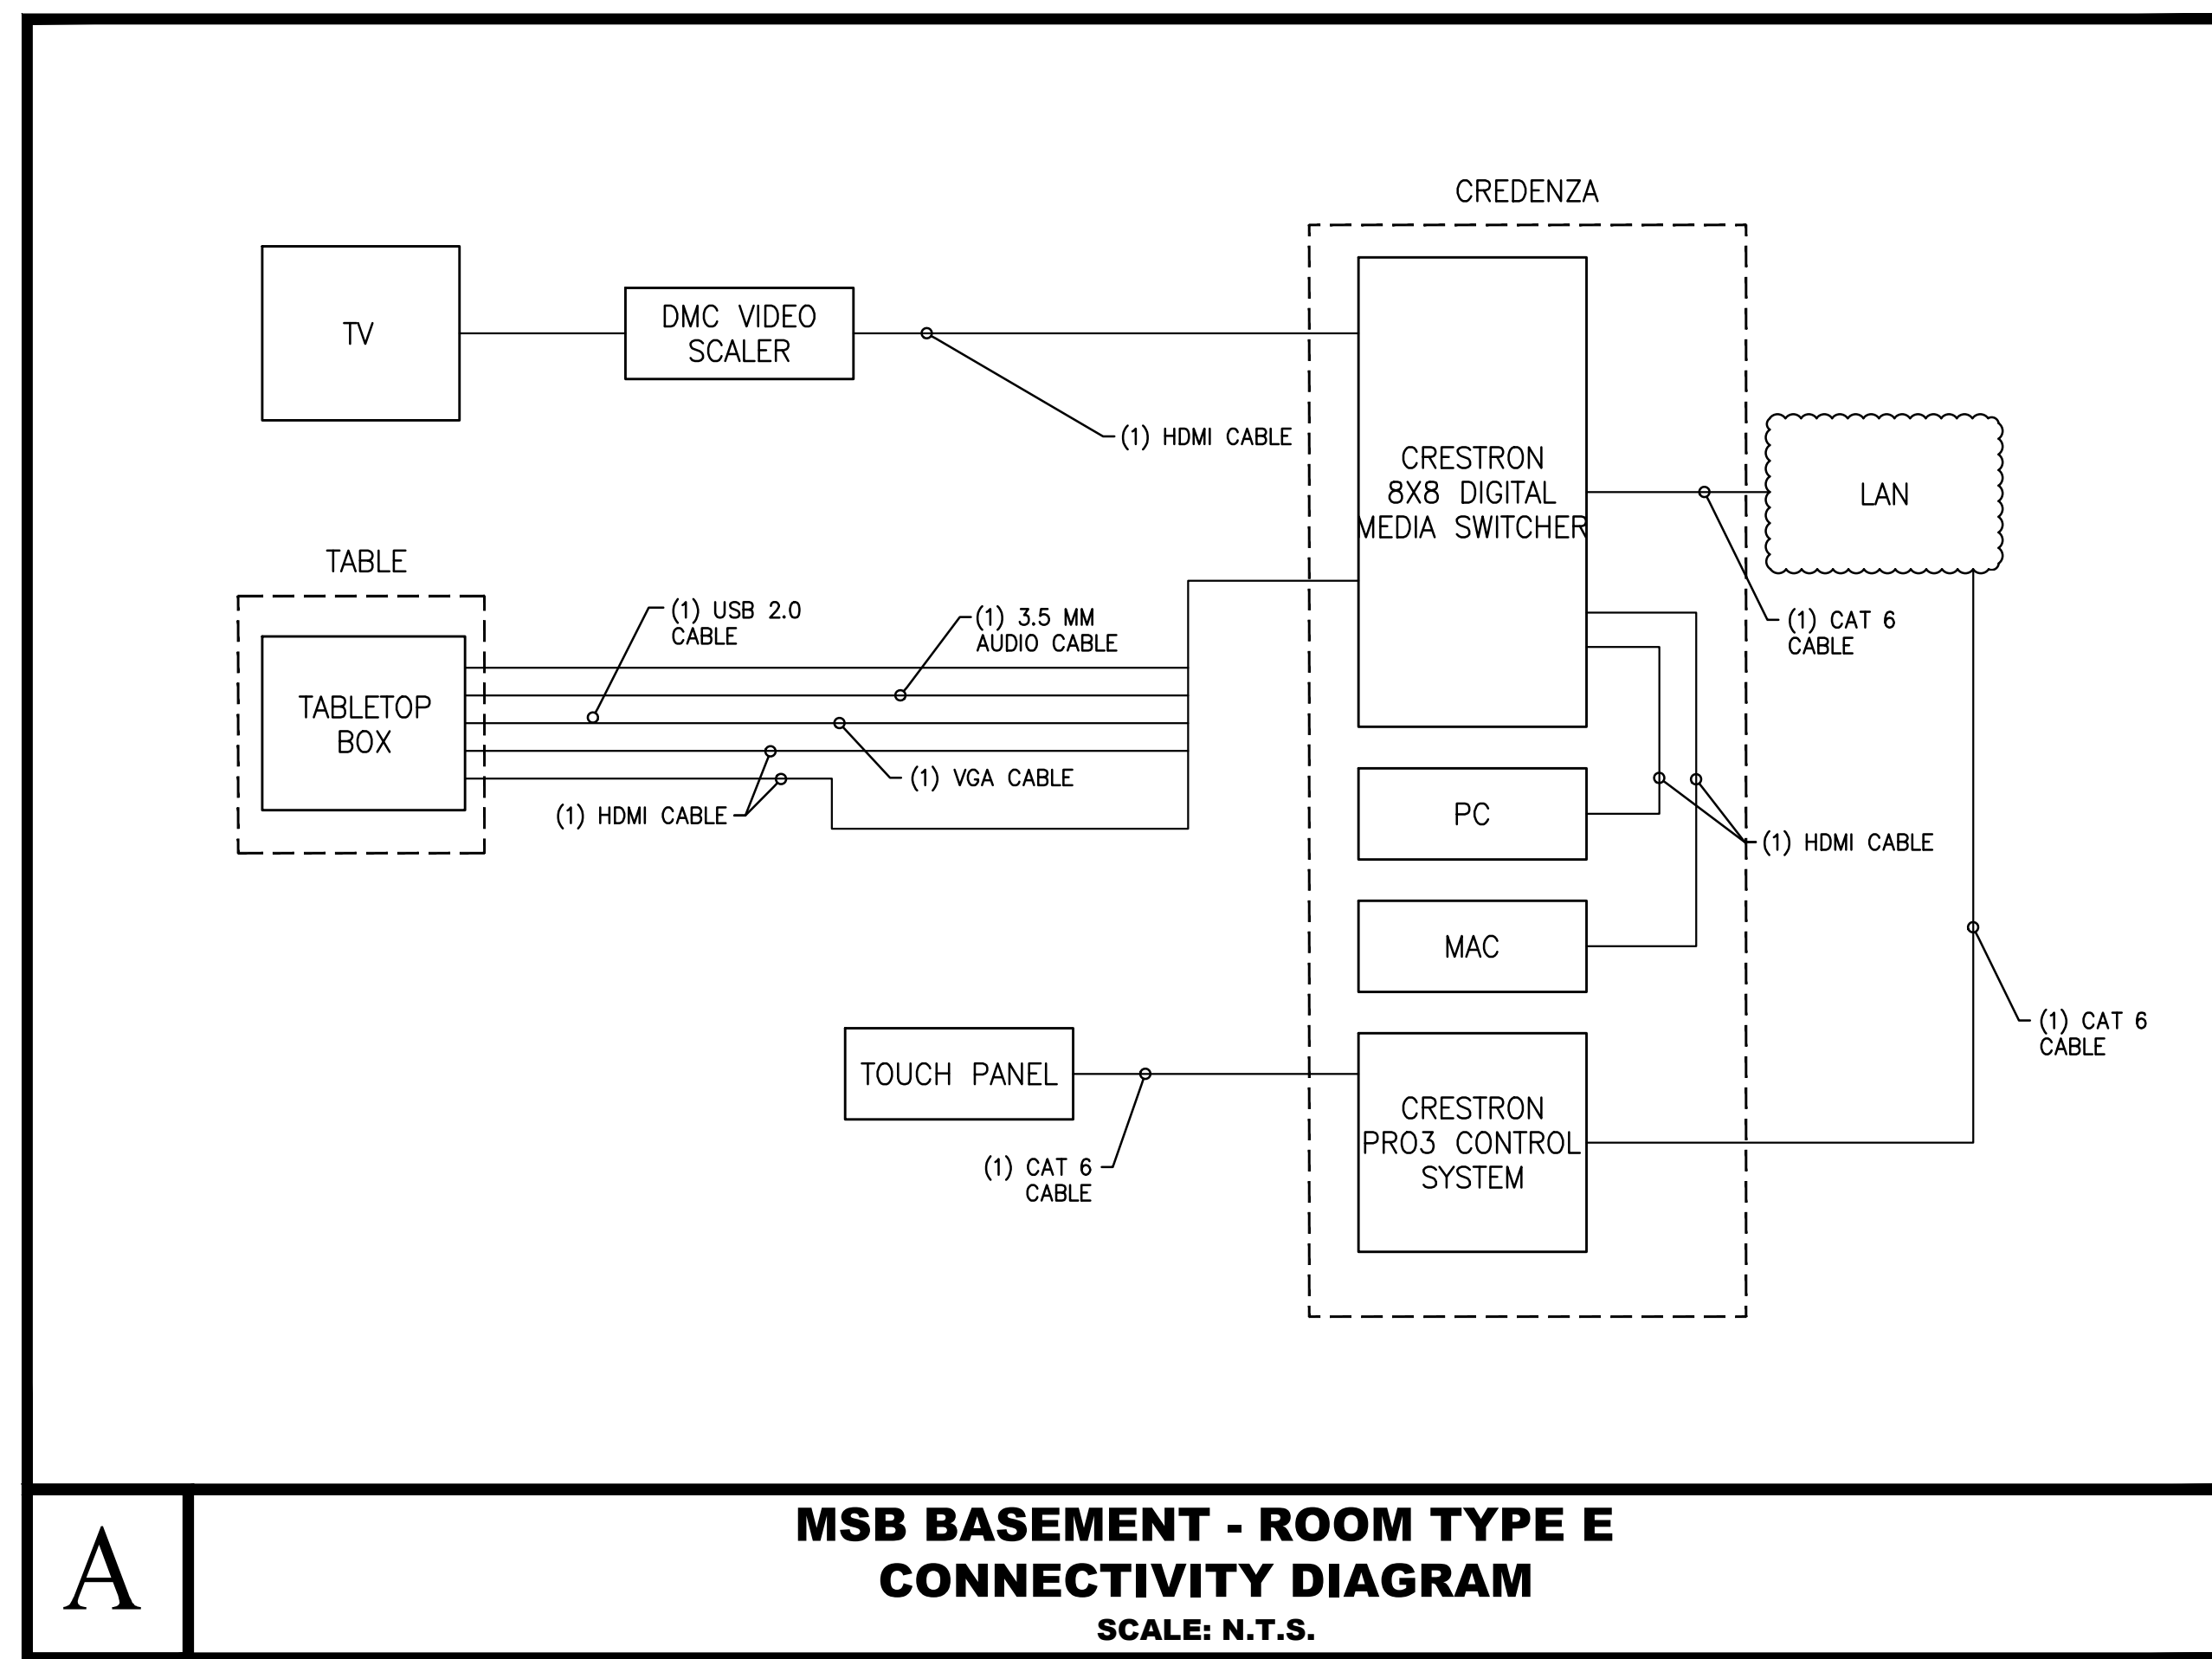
CREDENZA

TV

DMC VIDEO SCALER

(1) HDMI CABLE

CRESTRON 8X8 DIGITAL MEDIA SWITCHER

LAN

TABLE

(1) USB 2.0 CABLE

(1) 3.5 MM AUDIO CABLE

(1) CAT 6 CABLE

TABLETOP BOX

(1) VGA CABLE

(1) HDMI CABLE

PC

(1) HDMI CABLE

MAC

(1) CAT 6 CABLE

TOUCH PANEL

CRESTRON PRO3 CONTROL SYSTEM

(1) CAT 6 CABLE

A

MSB BASEMENT - ROOM TYPE E
CONNECTIVITY DIAGRAM
SCALE: N.T.S.